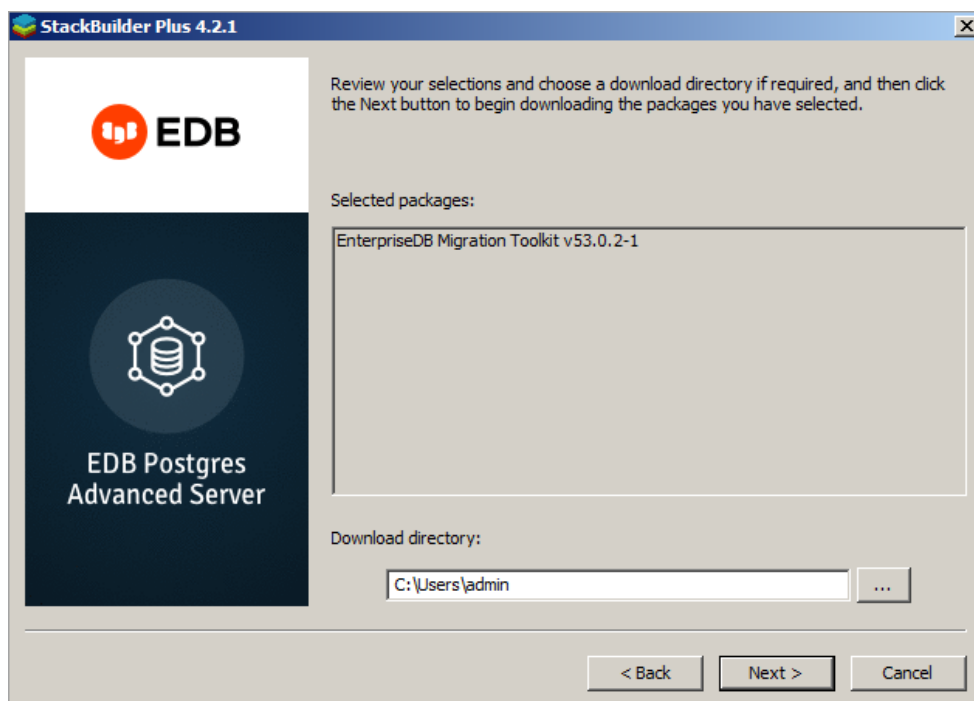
StackBuilder Plus 4.2.1

EDB

EDB Postgres Advanced Server

Review your selections and choose a download directory if required, and then click the Next button to begin downloading the packages you have selected.

Selected packages:

EnterpriseDB Migration Toolkit v53.0.2-1

Download directory:

C:\Users\admin

...

< Back

Next >

Cancel